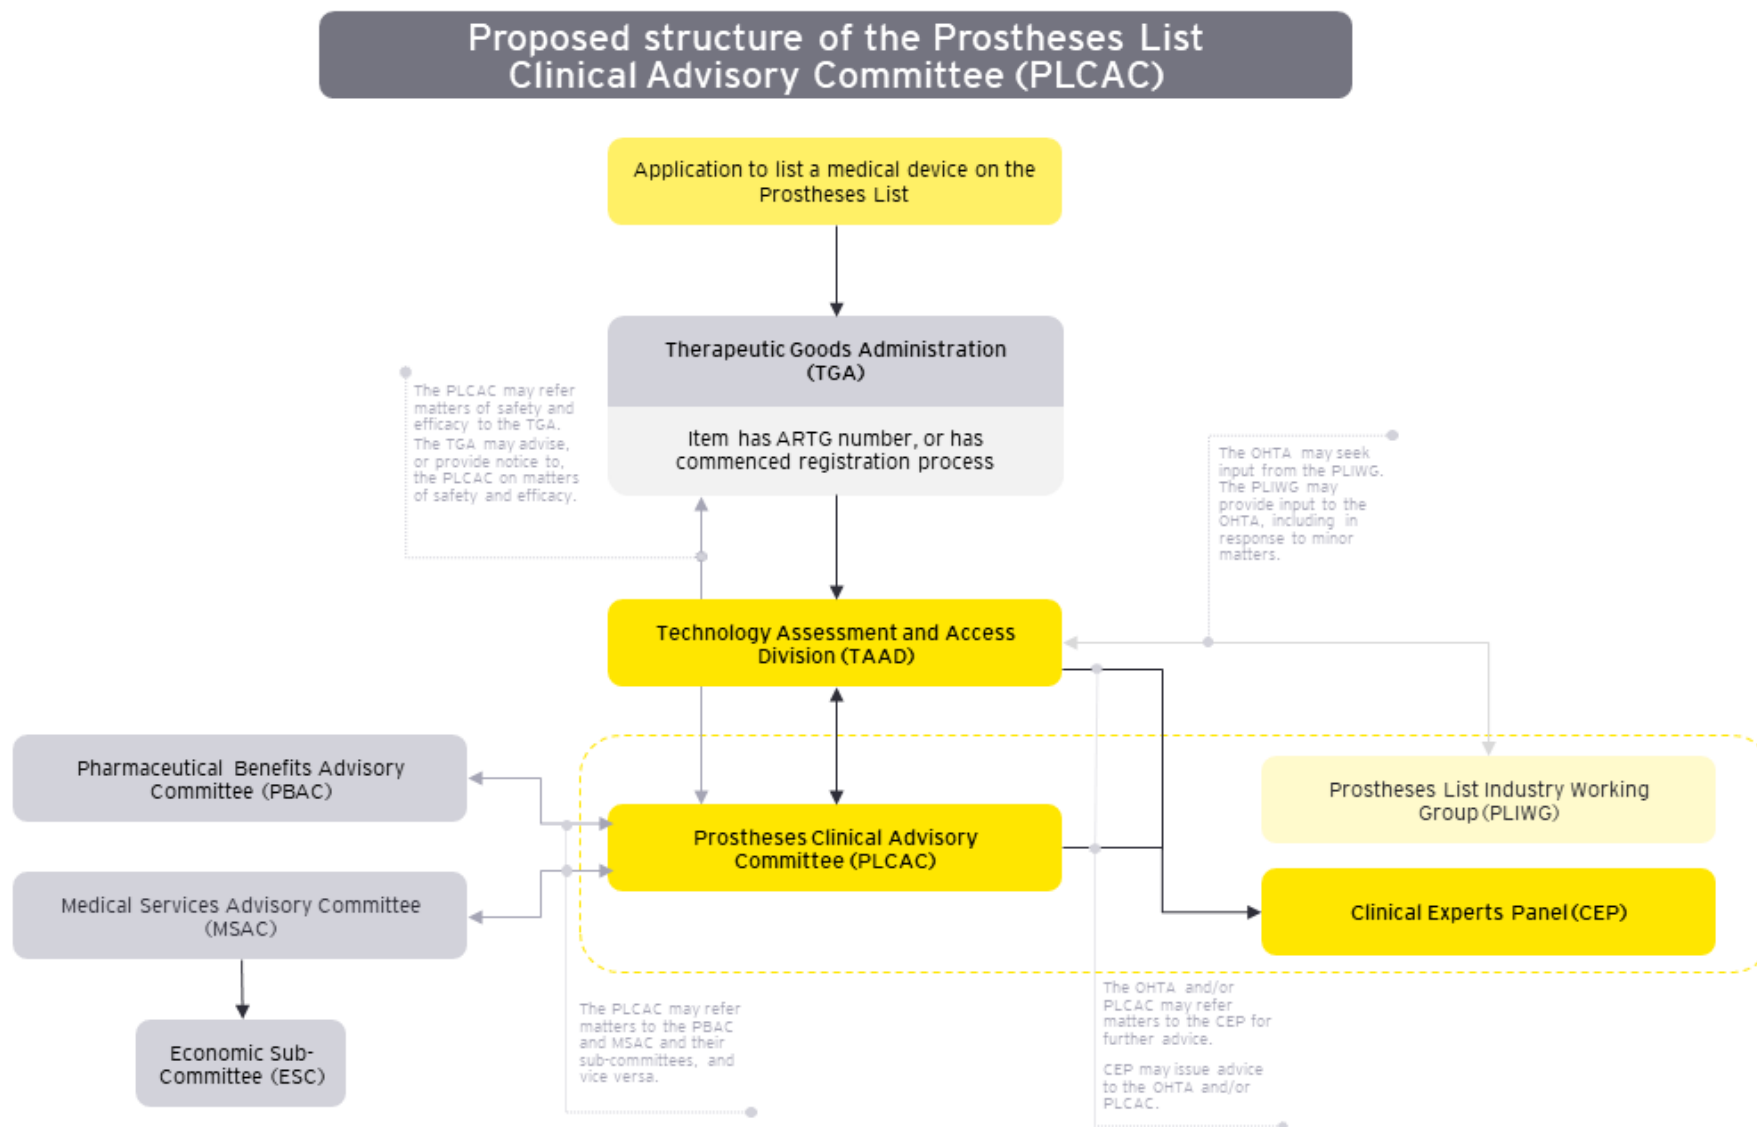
Proposed structure of the Prostheses List Clinical Advisory Committee (PLCAC)

Application to list a medical device on the Prostheses List

Therapeutic Goods Administration (TGA)

Item has ARTG number, or has commenced registration process

The PLCAC may refer matters of safety and efficacy to the TGA. The TGA may advise, or provide notice to, the PLCAC on matters of safety and efficacy.

The OHTA may seek input from the PLIWG. The PLIWG may provide input to the OHTA, including in response to minor matters.

Technology Assessment and Access Division (TAAD)

Pharmaceutical Benefits Advisory Committee (PBAC)

Prostheses List Industry Working Group (PLIWG)

Prostheses Clinical Advisory Committee (PLCAC)

Medical Services Advisory Committee (MSAC)

Clinical Experts Panel (CEP)

Economic Sub-Committee (ESC)

The PLCAC may refer matters to the PBAC and MSAC and their sub-committees, and vice versa.

The OHTA and/or PLCAC may refer matters to the CEP for further advice.

CEP may issue advice to the OHTA and/or PLCAC.